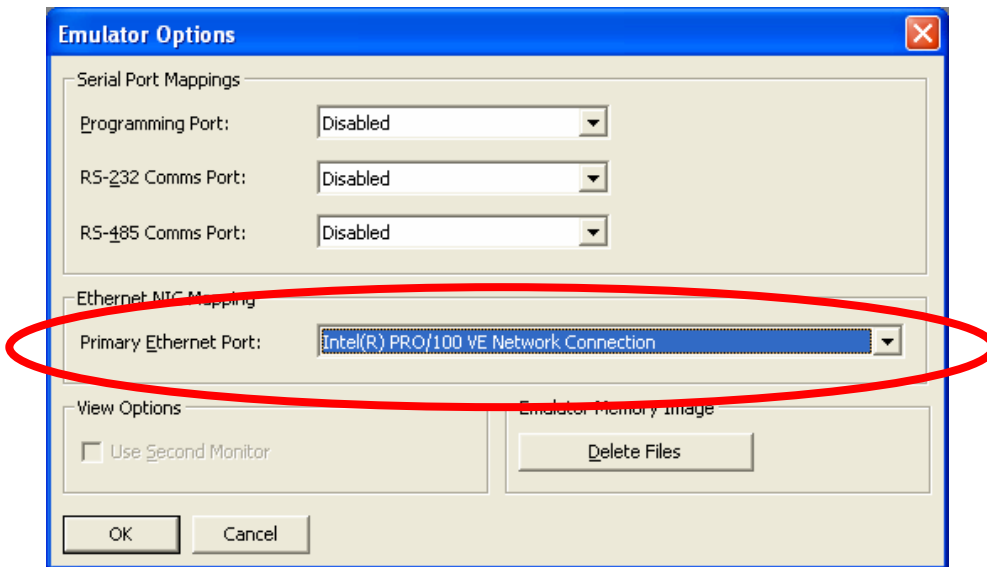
Emulator Options

Serial Port Mappings

Programming Port: Disabled

RS-232 Comms Port: Disabled

RS-485 Comms Port: Disabled

Ethernet NIC Mapping

Primary Ethernet Port: Intel(R) PRO/100 VE Network Connection

View Options

Use Second Monitor

Emulator Memory Image

Delete Files

OK

Cancel